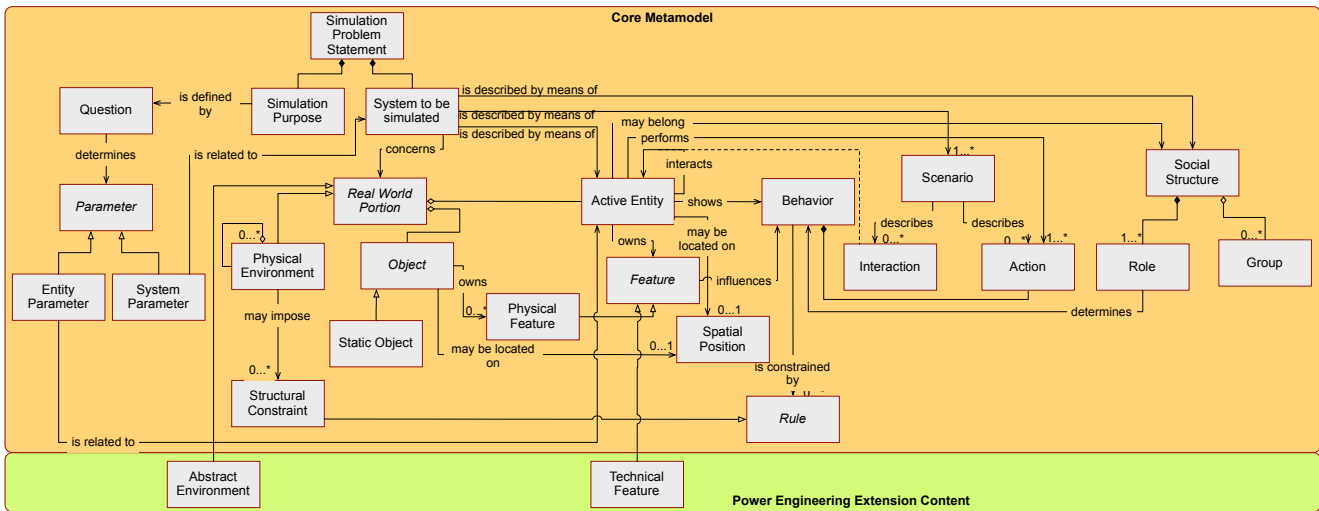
Core Metamodel

Simulation Problem Statement

Question

is defined by

Simulation Purpose

System to be simulated

is described by means of

is described by means of

is described by means of

may belong

performs

determines

is related to

concerns

interacts

Parameter

Real World Portion

Active Entity

shows

Behavior

Scenario

Social Structure

1...*

describes

describes

0...*

Physical Environment

Object

owns

may be located on

Entity Parameter

System Parameter

Feature

influences

Interaction

Action

Role

Group

0...*

1...*

1...*

0...*

owns

0...*

Physical Feature

0...1

Spatial Position

determines

may impose

Static Object

may be located on

0...1

is constrained by

0...*

Structural Constraint

Rule

is related to

Abstract Environment

Technical Feature

Power Engineering Extension Content